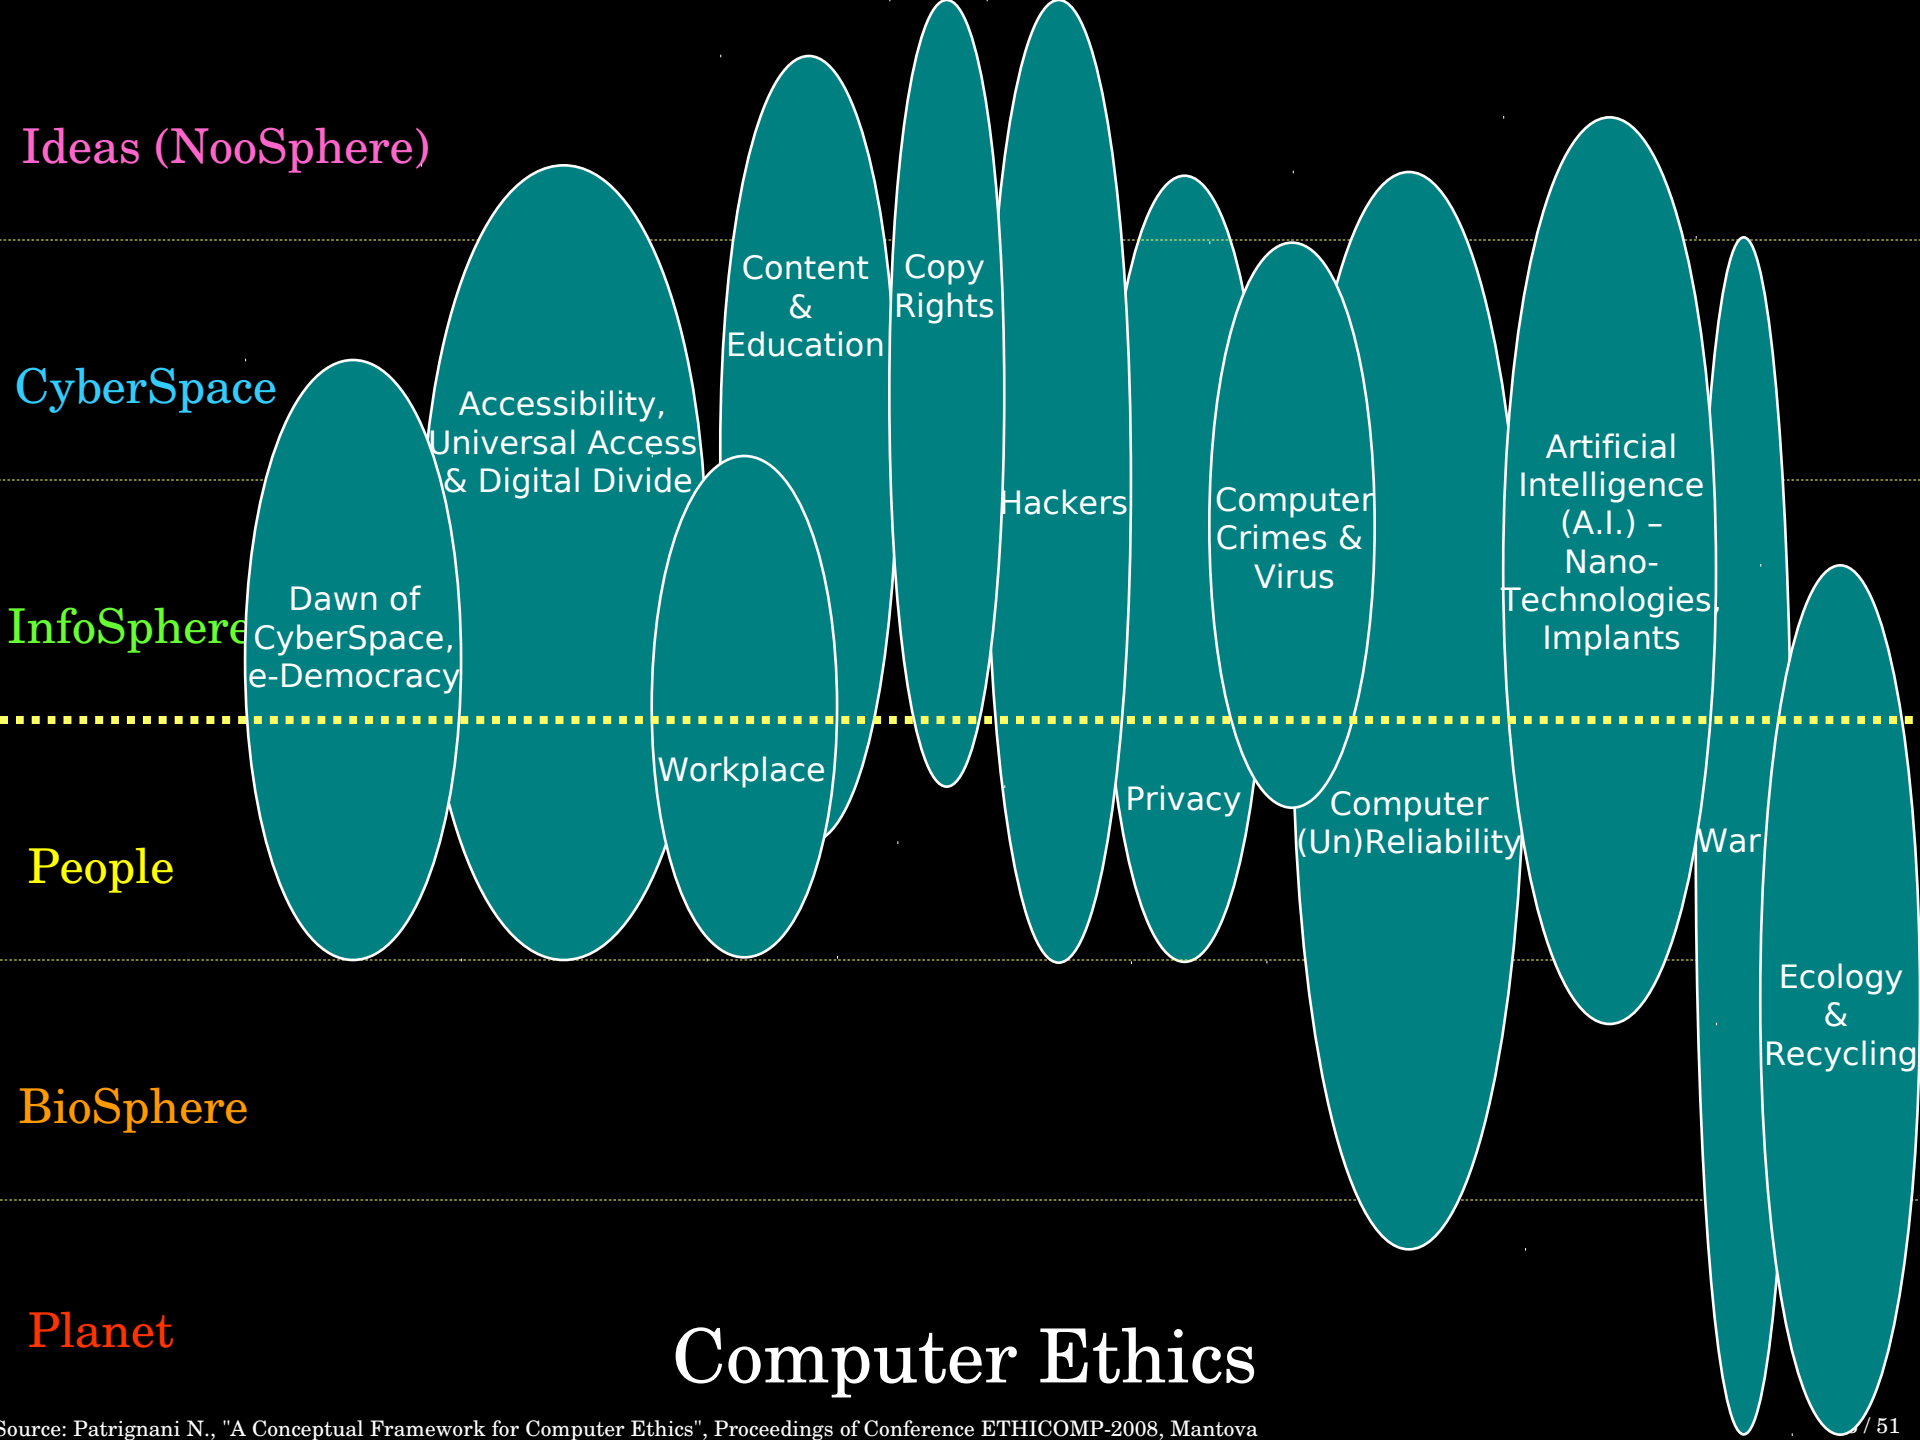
Ideas (NooSphere)

CyberSpace

InfoSphere

People

BioSphere

Planet

Content & Education

Copy Rights

Accessibility, Universal Access & Digital Divide

Hackers

Computer Crimes & Virus

Artificial Intelligence (A.I.) – Nano-Technologies, Implants

Dawn of CyberSpace, e-Democracy

Workplace

Privacy

Computer (Un)Reliability

War

Ecology & Recycling

Computer Ethics

Source: Patrignani N., "A Conceptual Framework for Computer Ethics", Proceedings of Conference ETHICOMP-2008, Mantova

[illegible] / 51